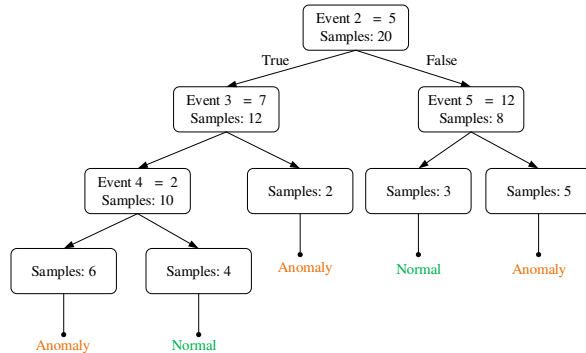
Event 2 = 5
Samples: 20

True

False

Event 3 = 7
Samples: 12

Event 5 = 12
Samples: 8

Event 4 = 2
Samples: 10

Samples: 2

Samples: 3

Samples: 5

Samples: 6

Samples: 4

Anomaly

Normal

Anomaly

Anomaly

Normal